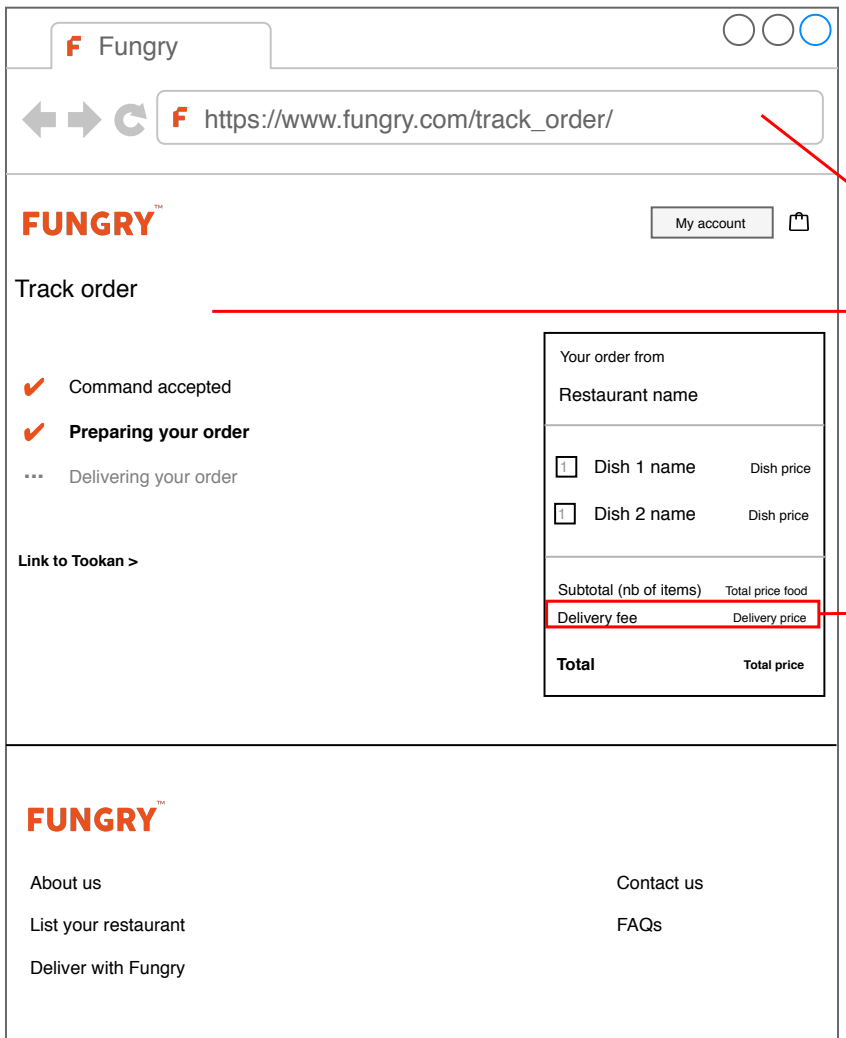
F Fungry

F https://www.fungry.com/track_order/

FUNGRY™

My account

Track order

✔ Command accepted

✔ **Preparing your order**

··· Delivering your order

**Link to Tookan >**

Your order from

Restaurant name

1 Dish 1 name Dish price

1 Dish 2 name Dish price

Subtotal (nb of items) Total price food

Delivery fee Delivery price

**Total** **Total price**

FUNGRY™

About us

List your restaurant

Deliver with Fungry

Contact us

FAQs